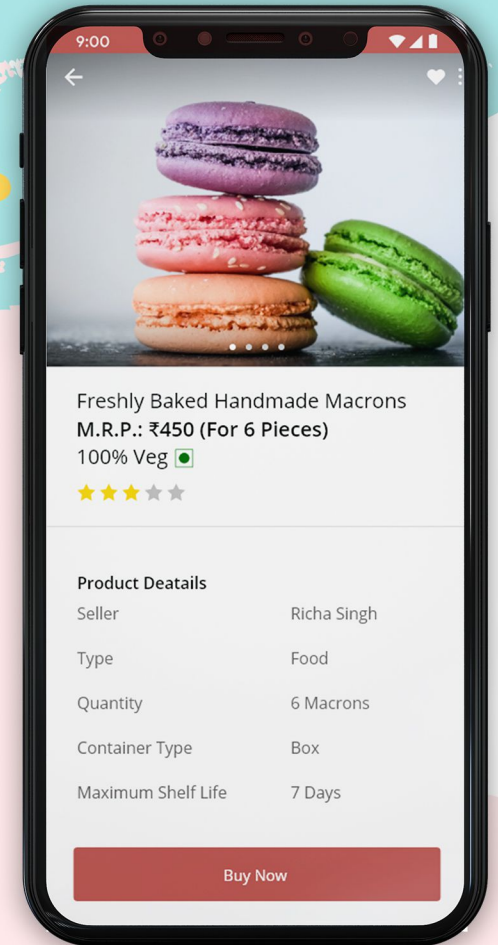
9:00

Freshly Baked Handmade Macrons
M.R.P.: ₹450 (For 6 Pieces)
100% Veg

Product Deatails

| | |
|---|---|
| Seller | Richa Singh |
| Type | Food |
| Quantity | 6 Macrons |
| Container Type | Box |
| Maximum Shelf Life | 7 Days |

Buy Now